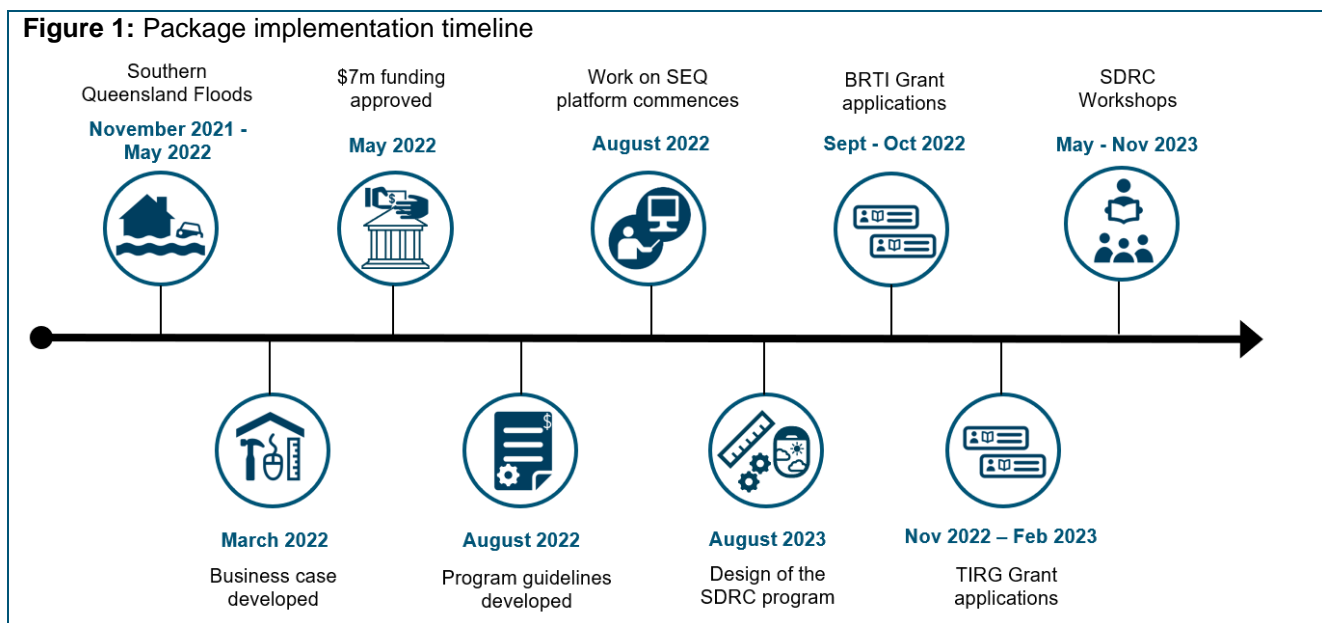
**Figure 1:** Package implementation timeline

Southern Queensland Floods
**November 2021 - May 2022**

$7m funding approved
**May 2022**

Work on SEQ platform commences
**August 2022**

BRTI Grant applications
**Sept - Oct 2022**

SDRC Workshops
**May - Nov 2023**

**March 2022**
Business case developed

**August 2022**
Program guidelines developed

**August 2023**
Design of the SDRC program

**Nov 2022 – Feb 2023**
TIRG Grant applications